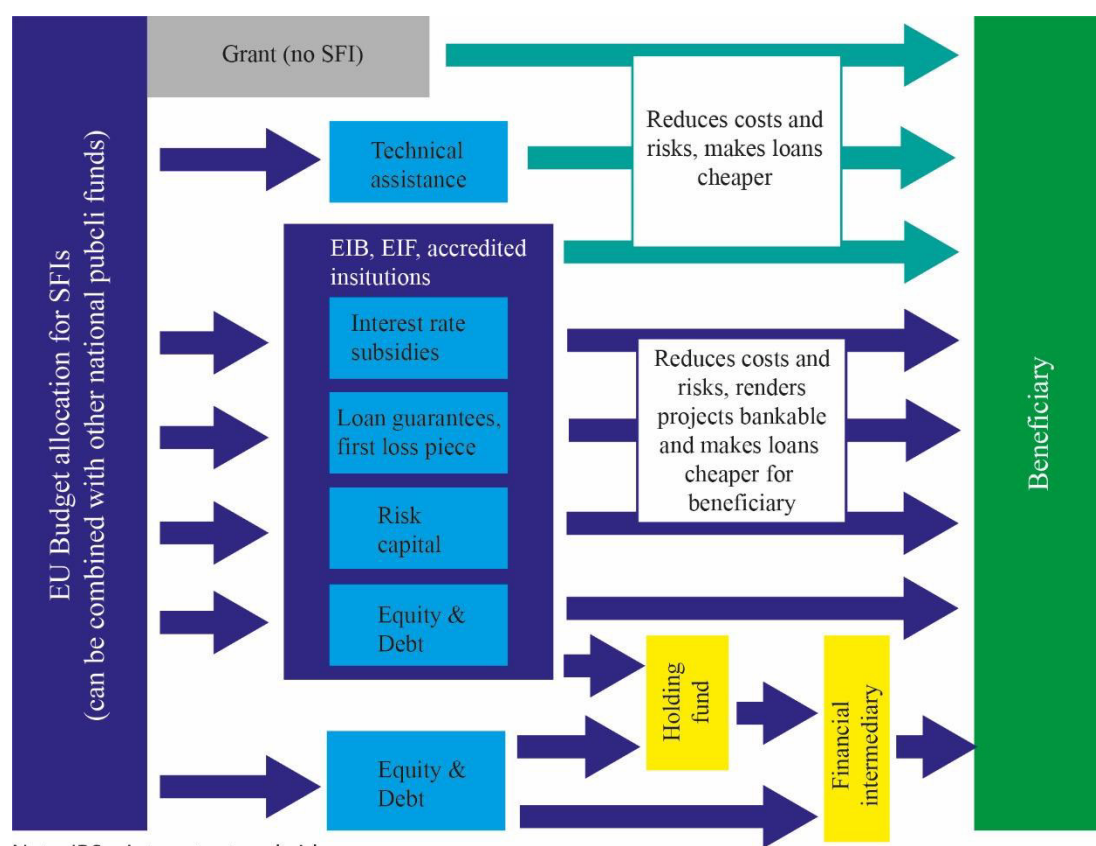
EU Budget allocation for SFIs
(can be combined with other national pubcli funds)

Grant (no SFI)

Technical assistance

Reduces costs and risks, makes loans cheaper

EIB, EIF, accredited insitutions

Interest rate subsidies

Loan guarantees, first loss piece

Risk capital

Equity & Debt

Reduces costs and risks, renders projects bankable and makes loans cheaper for beneficiary

Holding fund

Financial intermediary

Equity & Debt

Beneficiary

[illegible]